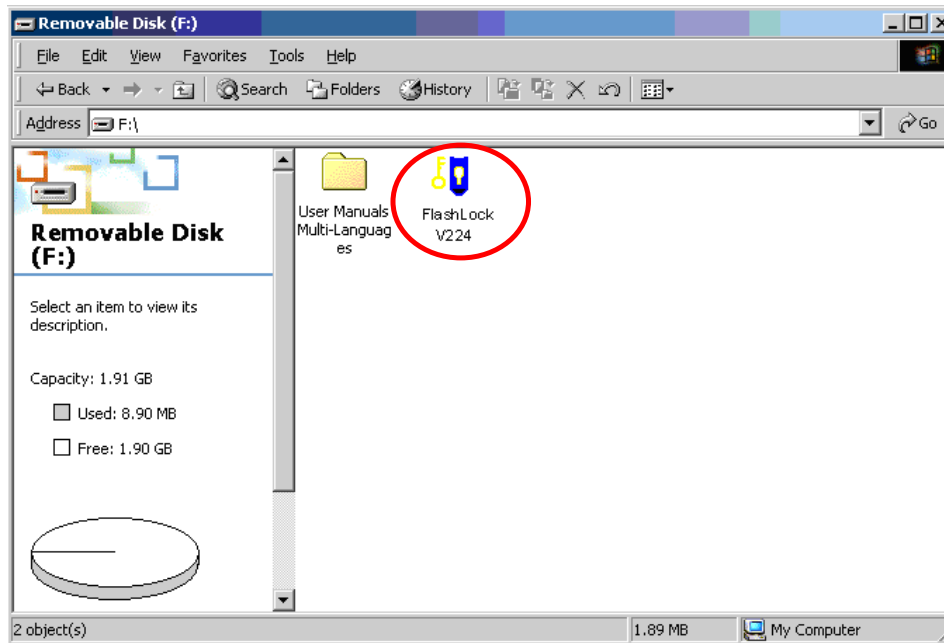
Removable Disk (F:)

File Edit View Favorites Tools Help

Back Search Folders History

Address F:\ Go

Removable Disk (F:)

Select an item to view its description.

Capacity: 1.91 GB

Used: 8.90 MB

Free: 1.90 GB

User Manuals Multi-Languages

FlashLock V224

2 object(s) 1.89 MB My Computer